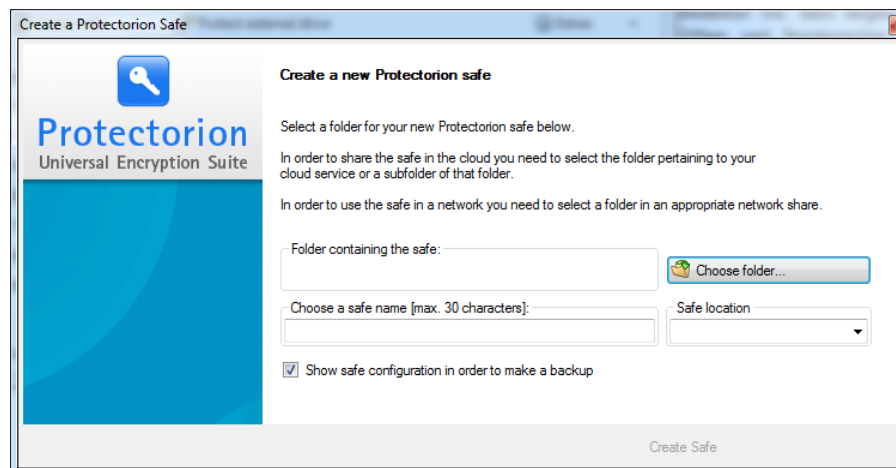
Create a Protectorion Safe

Protectorion
Universal Encryption Suite

Create a new Protectorion safe

Select a folder for your new Protectorion safe below.

In order to share the safe in the cloud you need to select the folder pertaining to your cloud service or a subfolder of that folder.

In order to use the safe in a network you need to select a folder in an appropriate network share.

Folder containing the safe:

Choose folder...

Choose a safe name [max. 30 characters]:

Safe location

Show safe configuration in order to make a backup

Create Safe